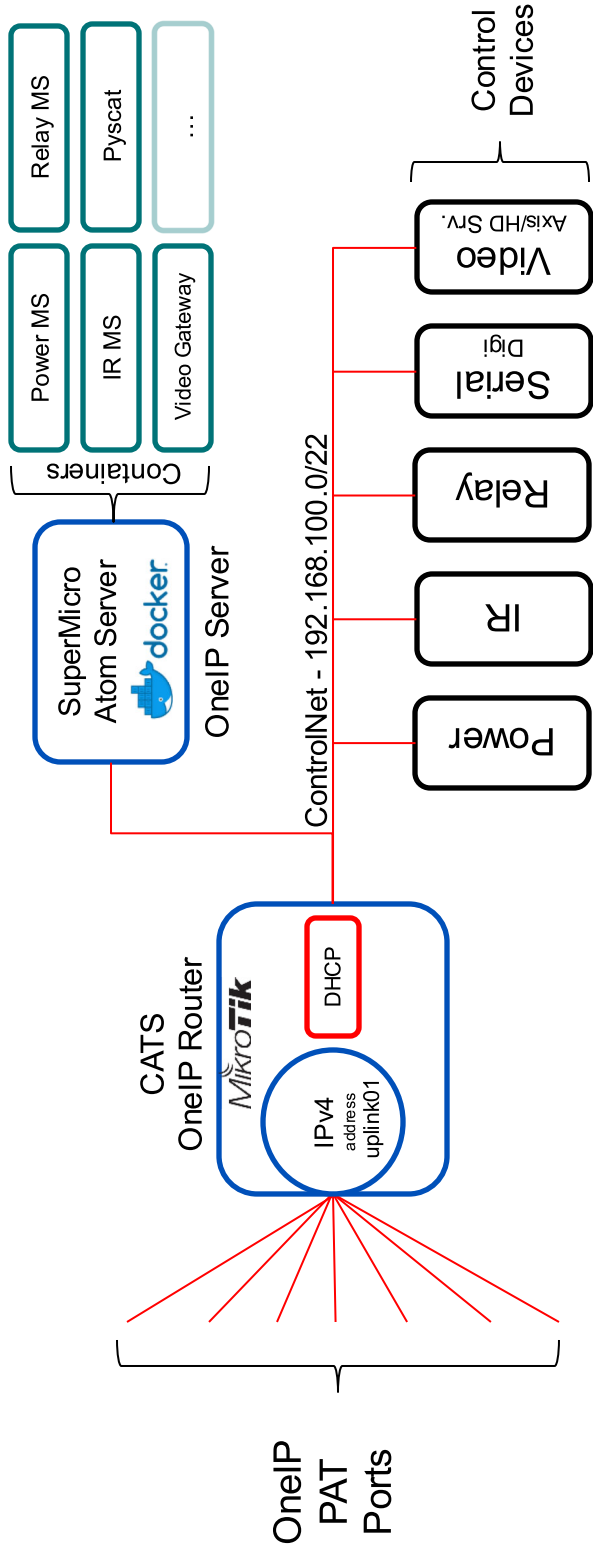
Relay MS

Pyscat

...

Power MS

IR MS

Video Gateway

Containers

SuperMicro Atom Server

docker

OneIP Server

Control Devices

Video
Axis/HD Srv.

Serial
Digi

Relay

IR

Power

ControlNet - 192.168.100.0/22

CATS
OneIP Router

MikroTik

DHCP

IPv4
address
uplink01

OneIP
PAT
Ports